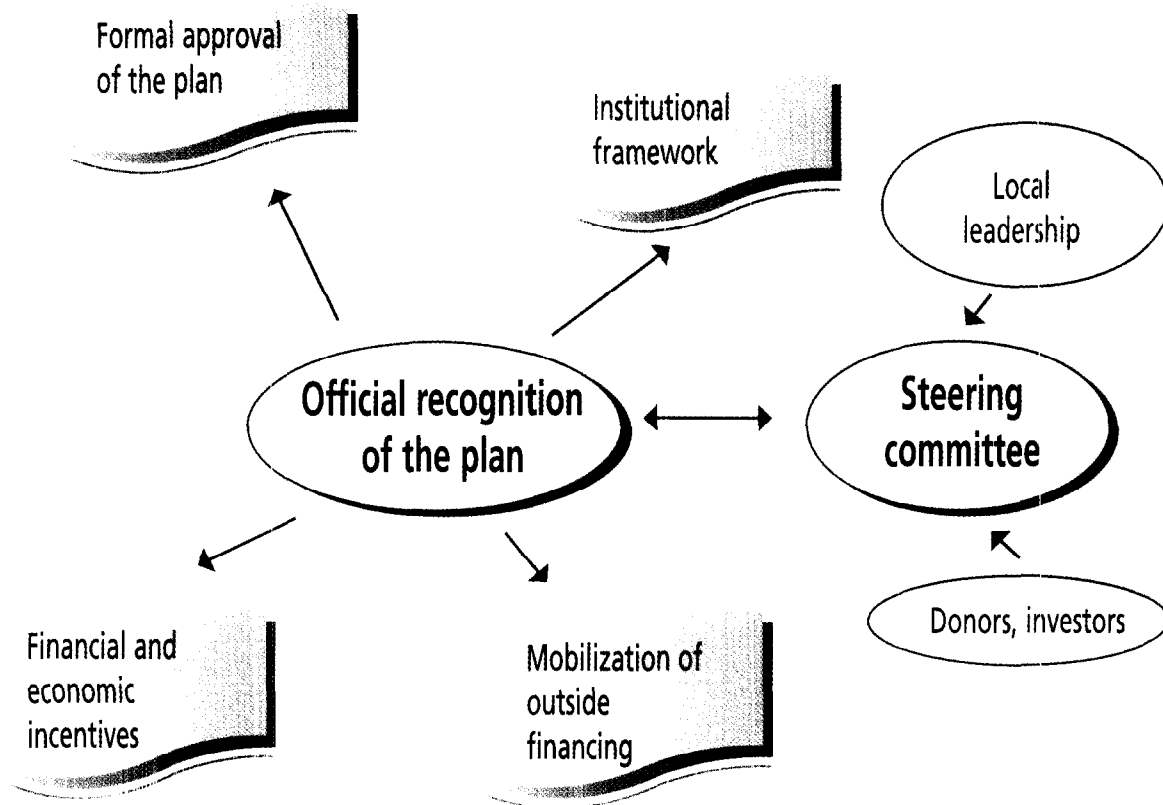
Formal approval of the plan

Institutional framework

Local leadership

Official recognition of the plan

Steering committee

Donors, investors

Financial and economic incentives

Mobilization of outside financing